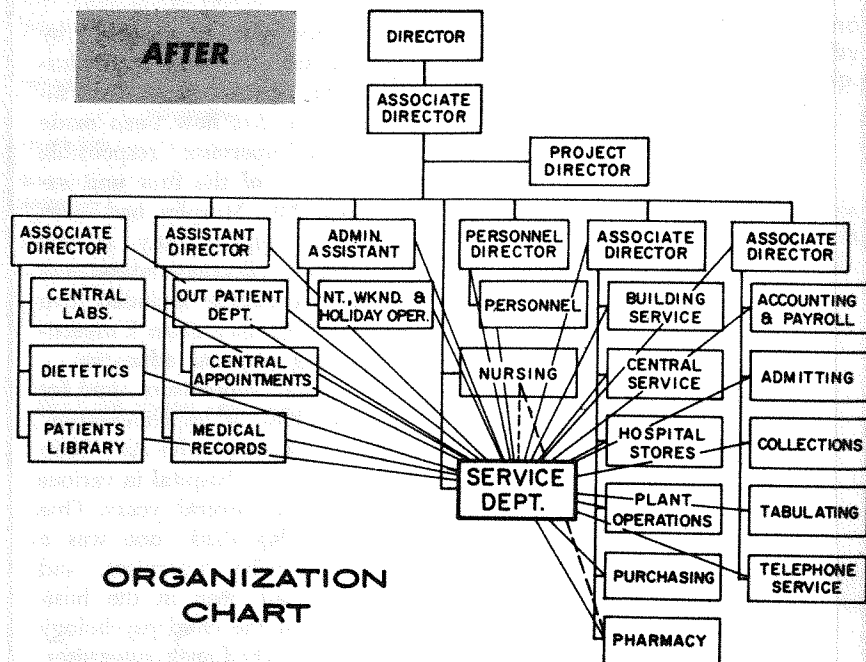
AFTER

DIRECTOR

ASSOCIATE DIRECTOR

PROJECT DIRECTOR

ASSOCIATE DIRECTOR

ASSISTANT DIRECTOR

ADMIN. ASSISTANT

PERSONNEL DIRECTOR

ASSOCIATE DIRECTOR

ASSOCIATE DIRECTOR

CENTRAL LABS.

OUT PATIENT DEPT.

NT., WKND. & HOLIDAY OPER.

PERSONNEL

BUILDING SERVICE

ACCOUNTING & PAYROLL

DIETETICS

CENTRAL APPOINTMENTS

NURSING

CENTRAL SERVICE

ADMITTING

PATIENTS LIBRARY

MEDICAL RECORDS

HOSPITAL STORES

COLLECTIONS

SERVICE DEPT.

PLANT OPERATIONS

TABULATING

PURCHASING

TELEPHONE SERVICE

PHARMACY

ORGANIZATION CHART